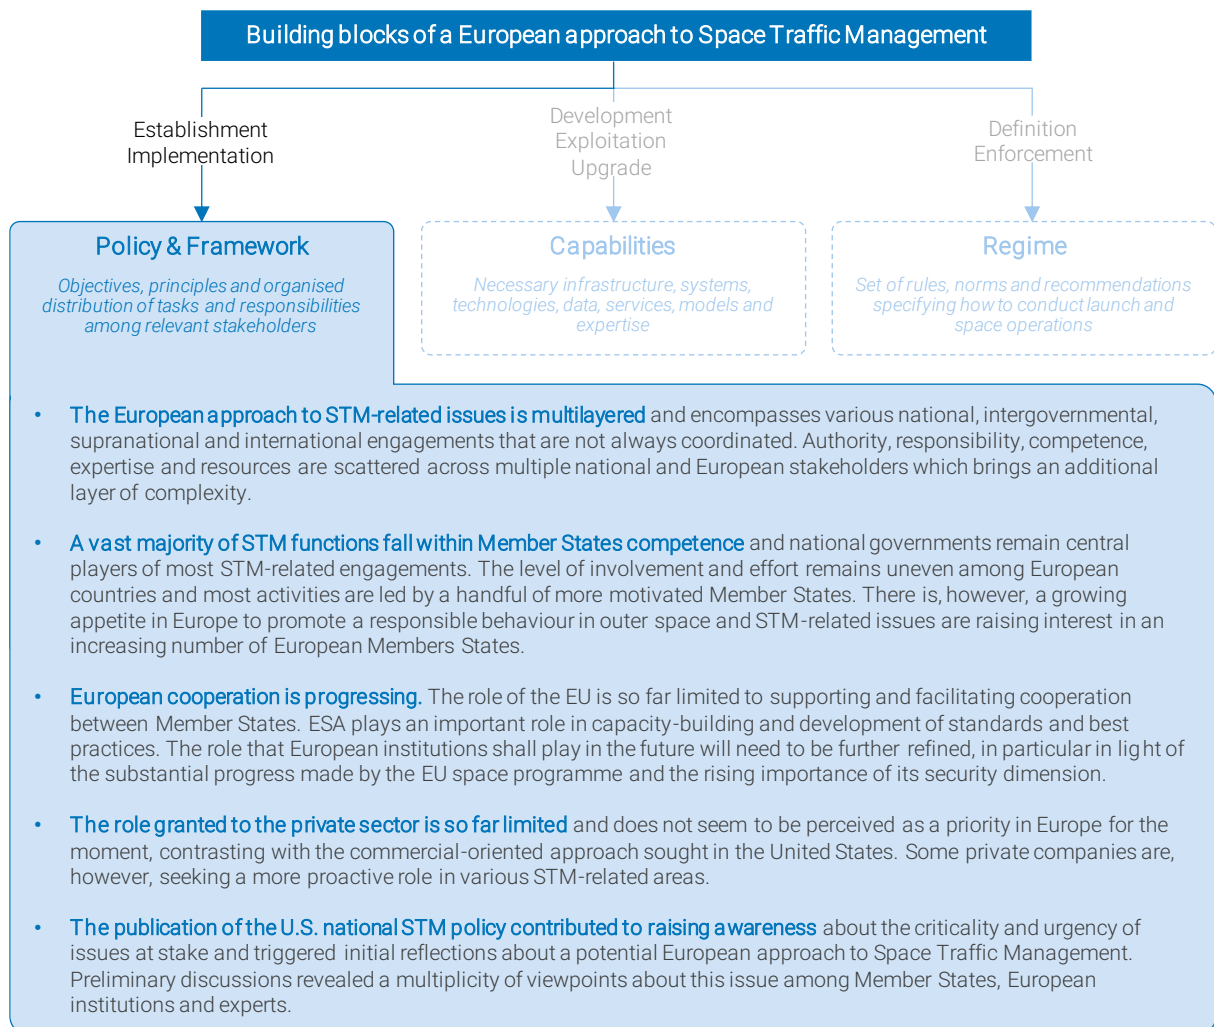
Building blocks of a European approach to Space Traffic Management

Establishment
Implementation

Development
Exploitation
Upgrade

Definition
Enforcement

Policy & Framework

Objectives, principles and organised distribution of tasks and responsibilities among relevant stakeholders

Capabilities

Necessary infrastructure, systems, technologies, data, services, models and expertise

Regime

Set of rules, norms and recommendations specifying how to conduct launch and space operations

• The European approach to STM-related issues is multilayered and encompasses various national, intergovernmental, supranational and international engagements that are not always coordinated. Authority, responsibility, competence, expertise and resources are scattered across multiple national and European stakeholders which brings an additional layer of complexity.

• A vast majority of STM functions fall within Member States competence and national governments remain central players of most STM-related engagements. The level of involvement and effort remains uneven among European countries and most activities are led by a handful of more motivated Member States. There is, however, a growing appetite in Europe to promote a responsible behaviour in outer space and STM-related issues are raising interest in an increasing number of European Members States.

• European cooperation is progressing. The role of the EU is so far limited to supporting and facilitating cooperation between Member States. ESA plays an important role in capacity-building and development of standards and best practices. The role that European institutions shall play in the future will need to be further refined, in particular in light of the substantial progress made by the EU space programme and the rising importance of its security dimension.

• The role granted to the private sector is so far limited and does not seem to be perceived as a priority in Europe for the moment, contrasting with the commercial-oriented approach sought in the United States. Some private companies are, however, seeking a more proactive role in various STM-related areas.

• The publication of the U.S. national STM policy contributed to raising awareness about the criticality and urgency of issues at stake and triggered initial reflections about a potential European approach to Space Traffic Management. Preliminary discussions revealed a multiplicity of viewpoints about this issue among Member States, European institutions and experts.